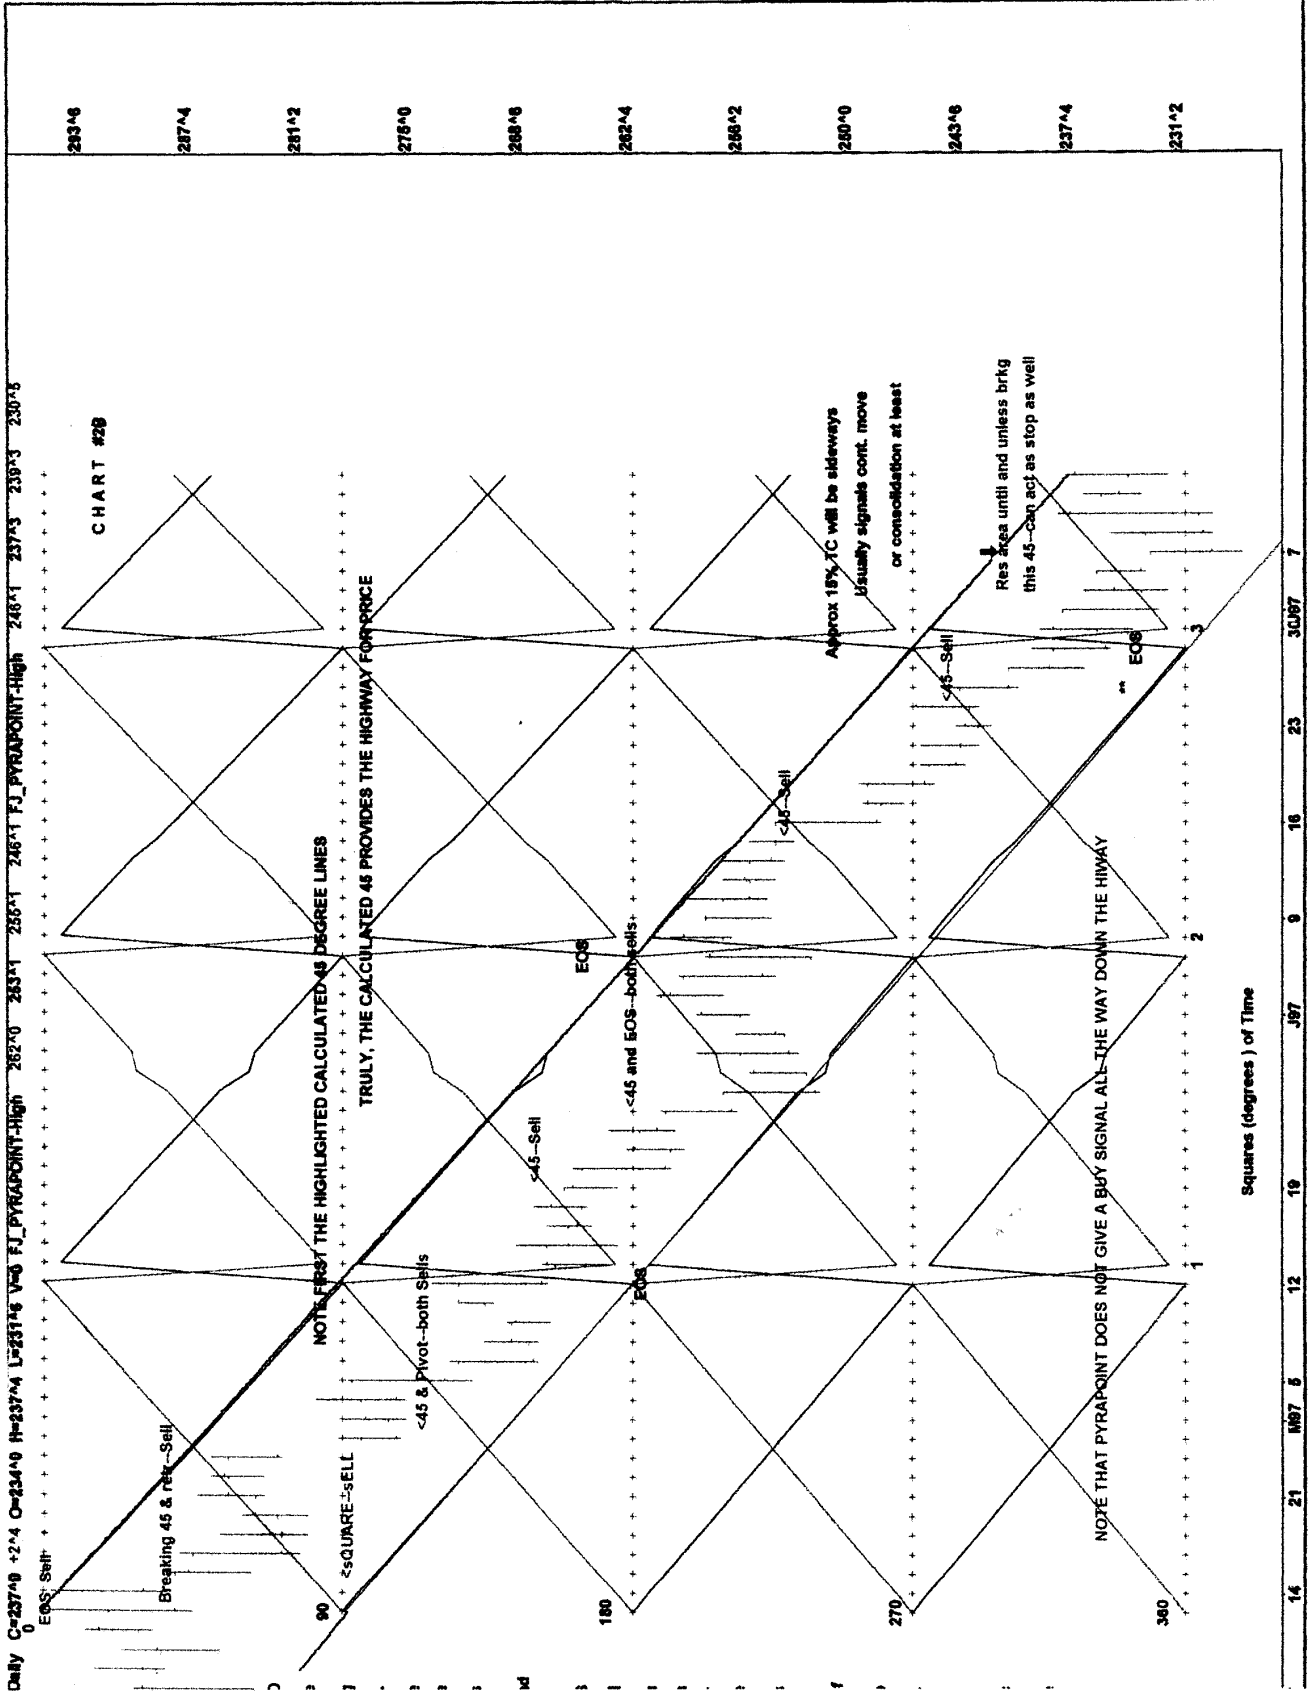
Daily C=237^0 +2^4 O=234^0 H=237^4 L=231^6 V=0 FJ_PYRAPOINT-High 262^0 253^1 256^1 246^1 FJ_PYRAPOINT-High 246^1 237^3 239^3 230^5

CHART #2B

293^6
287^4
281^2
275^0
268^6
262^4
256^2
250^0
243^6
237^4
231^2

0
90
180
270
360

EOS: Sell
Breaking 45 & retr--Sell
<SQUARE+SELL
<45 & Pivot--both Sells
NOTE FIRST THE HIGHLIGHTED CALCULATED 45 DEGREE LINES
TRULY, THE CALCULATED 45 PROVIDES THE HIGHWAY FOR PRICE
<45--Sell
EOS
<45 and EOS--both sells
EOS
<45--Sell
<45--Sell
EOS
Approx 15% TC will be sideways
Usually signals cont. move
or consolidation at least
Res area until and unless brkg
this 45--can act as stop as well
NOTE THAT PYRAPOINT DOES NOT GIVE A BUY SIGNAL ALL THE WAY DOWN THE HIWAY

1
2
3

14 21 M97 5 12 19 J97 9 16 23 3Jl97 7

Squares (degrees ) of Time